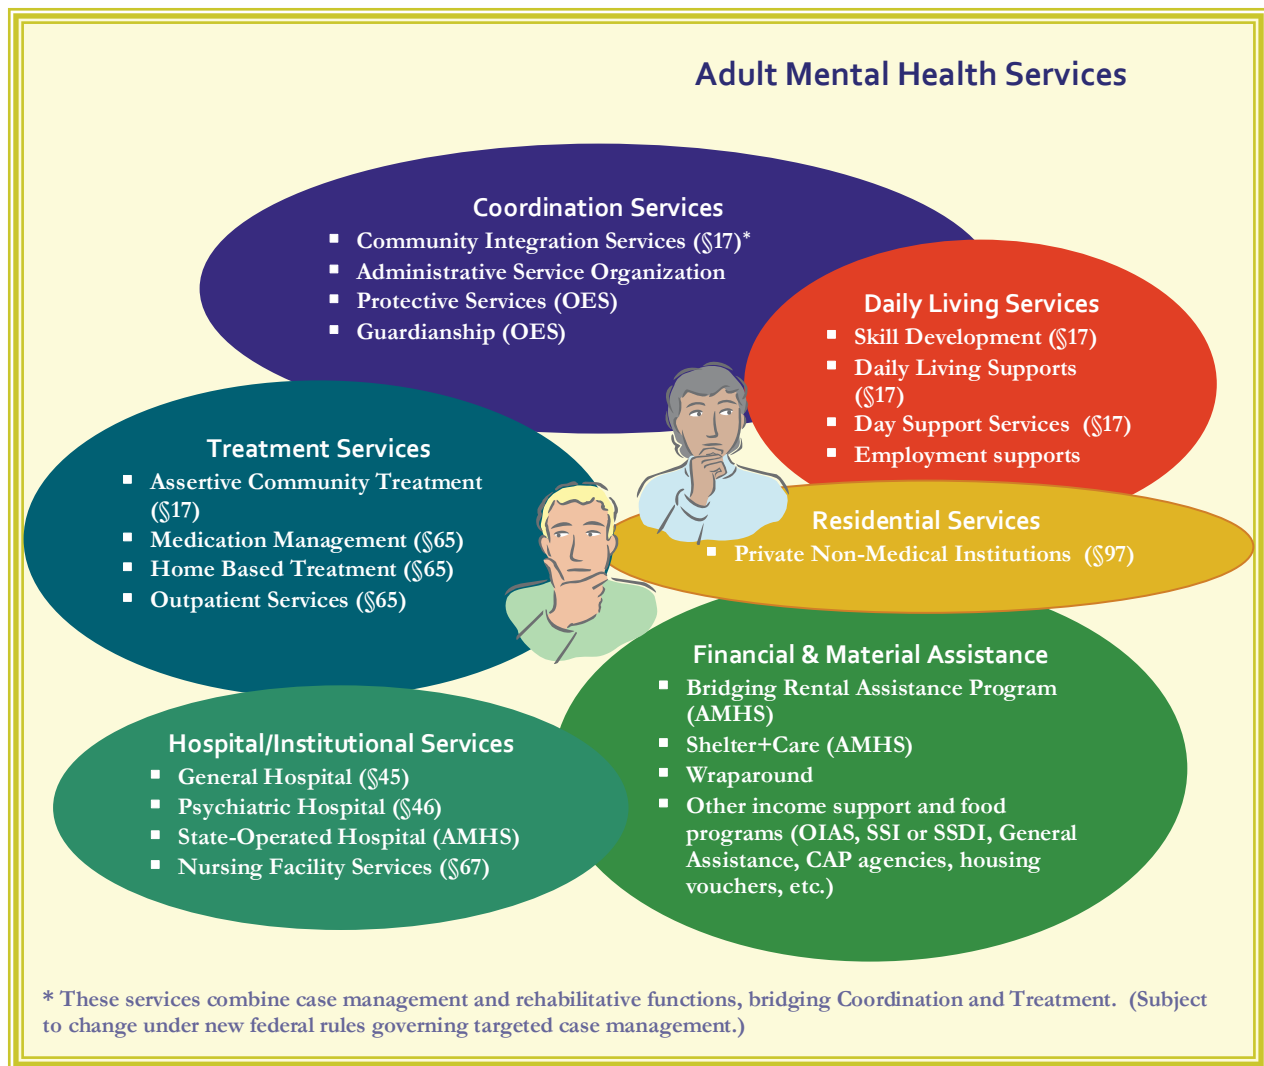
Adult Mental Health Services

Coordination Services
- Community Integration Services (§17)*
- Administrative Service Organization
- Protective Services (OES)
- Guardianship (OES)

Daily Living Services
- Skill Development (§17)
- Daily Living Supports (§17)
- Day Support Services (§17)
- Employment supports

Treatment Services
- Assertive Community Treatment (§17)
- Medication Management (§65)
- Home Based Treatment (§65)
- Outpatient Services (§65)

Residential Services
- Private Non-Medical Institutions (§97)

Financial & Material Assistance
- Bridging Rental Assistance Program (AMHS)
- Shelter+Care (AMHS)
- Wraparound
- Other income support and food programs (OIAS, SSI or SSDI, General Assistance, CAP agencies, housing vouchers, etc.)

Hospital/Institutional Services
- General Hospital (§45)
- Psychiatric Hospital (§46)
- State-Operated Hospital (AMHS)
- Nursing Facility Services (§67)

* These services combine case management and rehabilitative functions, bridging Coordination and Treatment. (Subject to change under new federal rules governing targeted case management.)